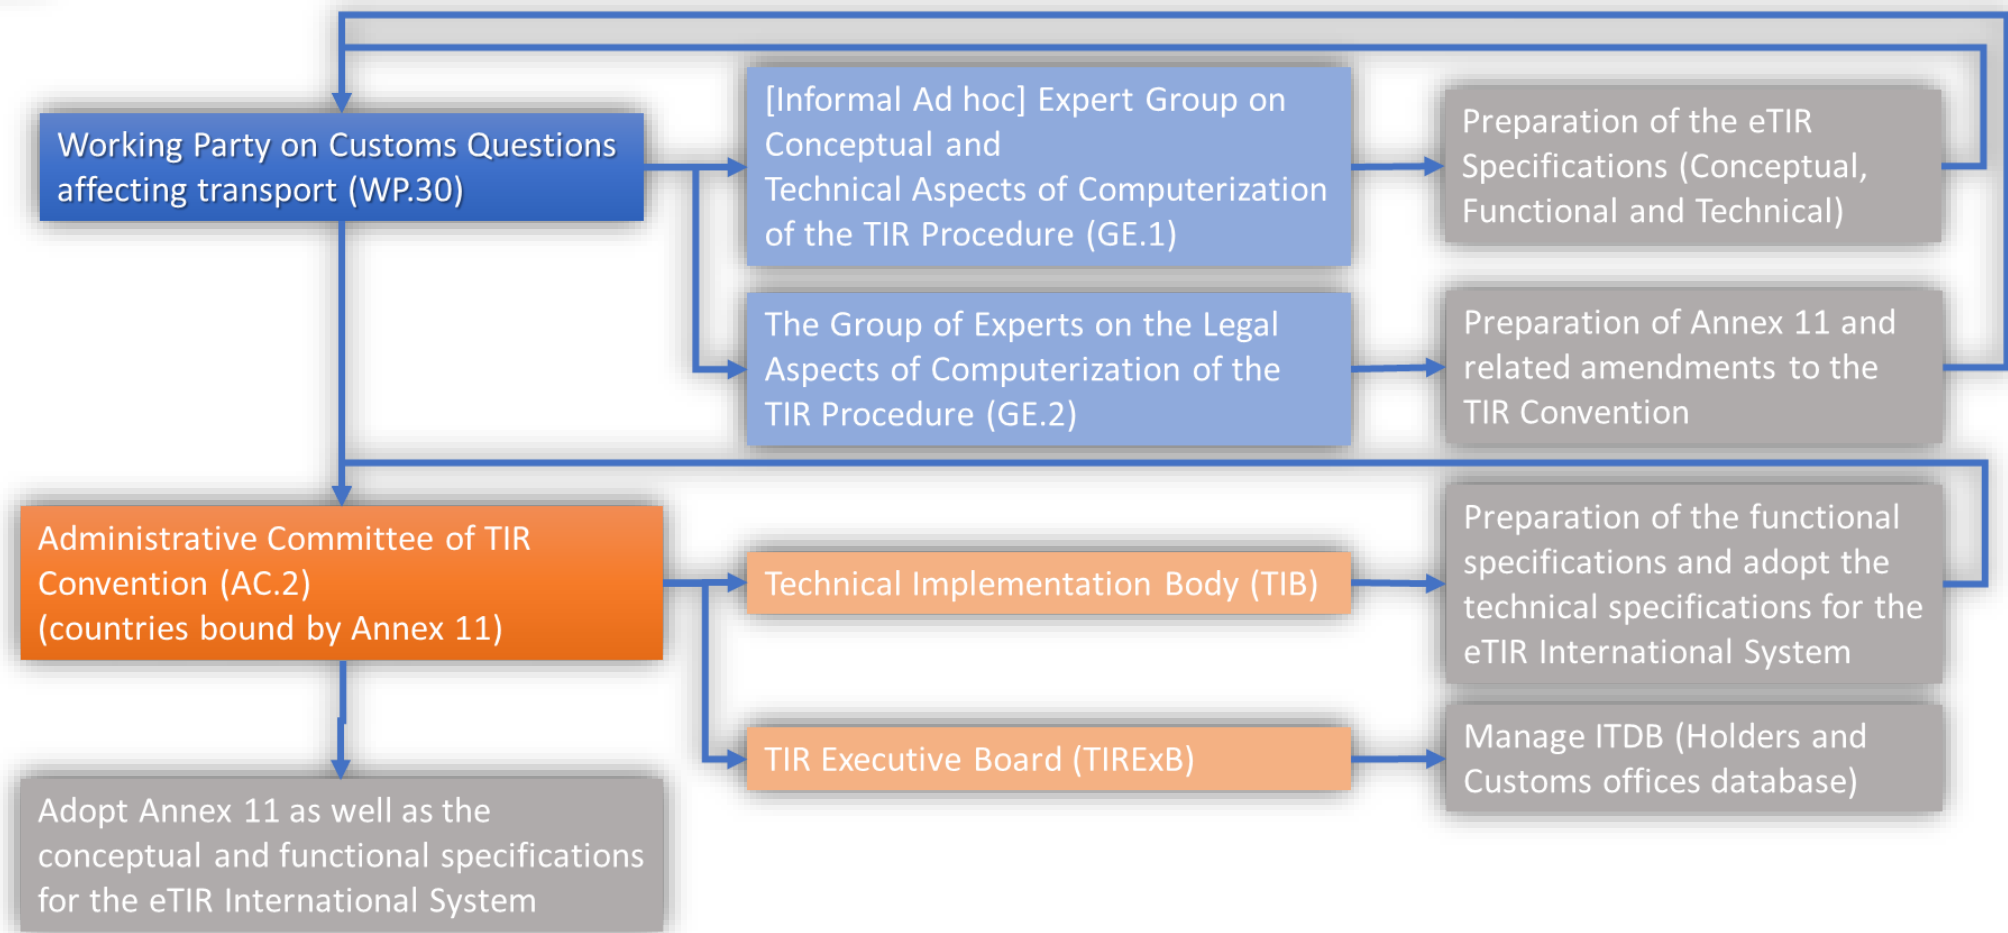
Working Party on Customs Questions affecting transport (WP.30)

[Informal Ad hoc] Expert Group on Conceptual and Technical Aspects of Computerization of the TIR Procedure (GE.1)

Preparation of the eTIR Specifications (Conceptual, Functional and Technical)

The Group of Experts on the Legal Aspects of Computerization of the TIR Procedure (GE.2)

Preparation of Annex 11 and related amendments to the TIR Convention

Administrative Committee of TIR Convention (AC.2) (countries bound by Annex 11)

Technical Implementation Body (TIB)

Preparation of the functional specifications and adopt the technical specifications for the eTIR International System

TIR Executive Board (TIRExB)

Manage ITDB (Holders and Customs offices database)

Adopt Annex 11 as well as the conceptual and functional specifications for the eTIR International System